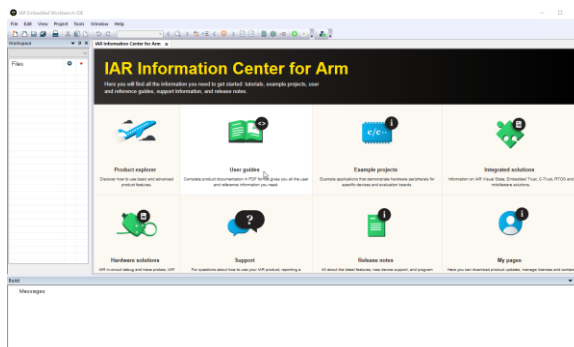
IAR Embedded Workbench IDE

File Edit View Project Tools Window Help

Workspace

Files

IAR Information Center for Arm

IAR Information Center for Arm

Here you will find all the information you need to get started: tutorials, example projects, user and reference guides, support information, and release notes.

Product explorer

Discover how to use basic and advanced product features.

User guides

Complete product documentation in PDF format gives you all the user and reference information you need.

Example projects

Example applications that demonstrate hardware peripherals for specific devices and evaluation boards.

Integrated solutions

Information on IAR Visual State, Embedded Trust, C-Trust, RTOS and middleware solutions.

Hardware solutions

IAR in-circuit debug and trace probes, IAR

Support

For questions about how to use your IAR product, reporting a

Release notes

All about the latest features, new device support, and program

My pages

Here you can download product updates, manage licenses and contact

Build

Messages